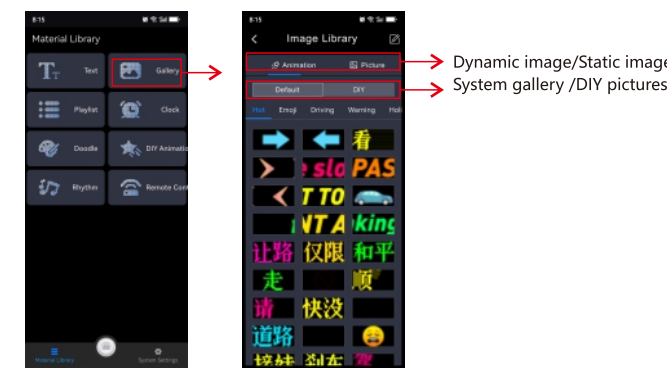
8:15

Material Library

Text

Gallery

Playlist

Clock

Doodle

DIY Animation

Rhythm

Remote Cont

Material Library

System Settings

8:15

Image Library

Animation

Picture

Default

DIY

Hot

Emoji

Driving

Warning

Holi

看

e slo

PAS

T TO

NT A

king

让路

仅限

和平

走

顺

请

快没

道路

接娃

Dynamic image/Static image

System gallery /DIY pictures